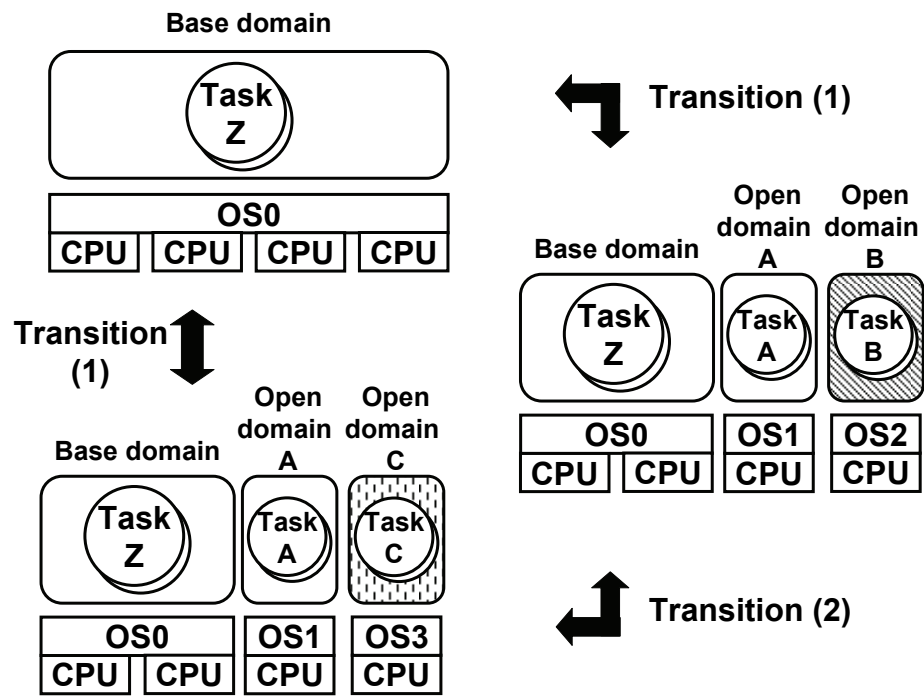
Base domain

Task Z

OS0

CPU CPU CPU CPU

Transition (1)

Base domain

Open domain A

Open domain B

Task Z

Task A

Task B

OS0

OS1

OS2

CPU CPU

CPU

CPU

Transition (1)

Base domain

Open domain A

Open domain C

Task Z

Task A

Task C

OS0

OS1

OS3

CPU CPU

CPU

CPU

Transition (2)